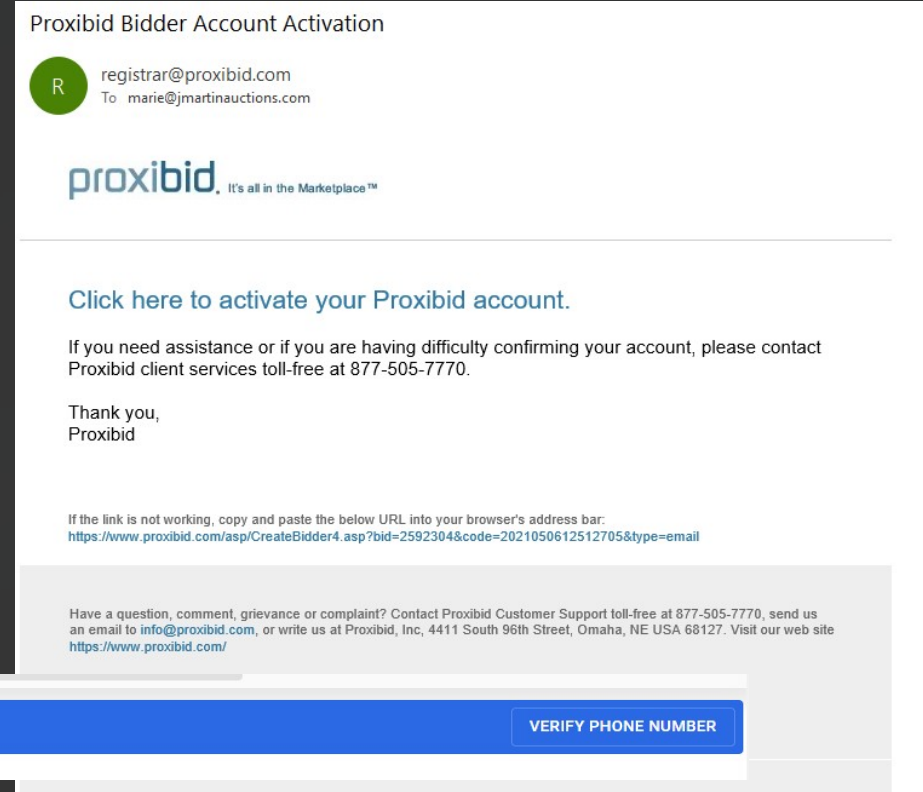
Proxibid Bidder Account Activation

R

registrar@proxibid.com
To marie@jmartinauctions.com

proxibid. It's all in the Marketplace™

Click here to activate your Proxibid account.

If you need assistance or if you are having difficulty confirming your account, please contact Proxibid client services toll-free at 877-505-7770.

Thank you,
Proxibid

If the link is not working, copy and paste the below URL into your browser's address bar:
https://www.proxibid.com/asp/CreateBidder4.asp?bid=2592304&code=2021050612512705&type=email

Have a question, comment, grievance or complaint? Contact Proxibid Customer Support toll-free at 877-505-7770, send us an email to info@proxibid.com, or write us at Proxibid, Inc, 4411 South 96th Street, Omaha, NE USA 68127. Visit our web site https://www.proxibid.com/

VERIFY PHONE NUMBER